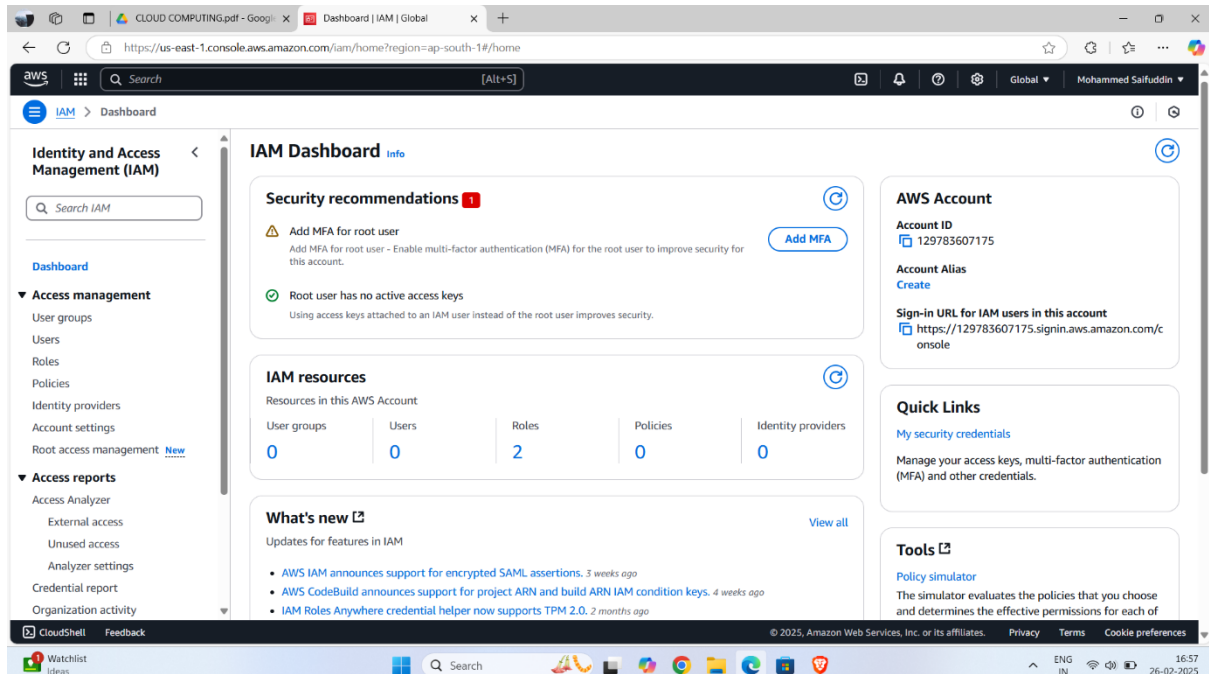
CLOUD COMPUTING.pdf - Googl ×
Dashboard | IAM | Global ×
+

https://us-east-1.console.aws.amazon.com/iam/home?region=ap-south-1#/home

aws
Search
[Alt+S]
Global ▾
Mohammed Saifuddin ▾

IAM > Dashboard

Identity and Access Management (IAM)

Search IAM

Dashboard

▼ Access management
User groups
Users
Roles
Policies
Identity providers
Account settings
Root access management New

▼ Access reports
Access Analyzer
External access
Unused access
Analyzer settings
Credential report
Organization activity

IAM Dashboard Info

Security recommendations 1

Add MFA for root user
Add MFA for root user - Enable multi-factor authentication (MFA) for the root user to improve security for this account.
Add MFA

Root user has no active access keys
Using access keys attached to an IAM user instead of the root user improves security.

IAM resources
Resources in this AWS Account

| User groups | Users | Roles | Policies | Identity providers |
|---|---|---|---|---|
| 0 | 0 | 2 | 0 | 0 |

What's new
View all
Updates for features in IAM

• AWS IAM announces support for encrypted SAML assertions. 3 weeks ago
• AWS CodeBuild announces support for project ARN and build ARN IAM condition keys. 4 weeks ago
• IAM Roles Anywhere credential helper now supports TPM 2.0. 2 months ago

AWS Account
Account ID
129783607175
Account Alias
Create
Sign-in URL for IAM users in this account
https://129783607175.signin.aws.amazon.com/console

Quick Links
My security credentials
Manage your access keys, multi-factor authentication (MFA) and other credentials.

Tools
Policy simulator
The simulator evaluates the policies that you choose and determines the effective permissions for each of

CloudShell
Feedback
© 2025, Amazon Web Services, Inc. or its affiliates.
Privacy
Terms
Cookie preferences

Watchlist
Ideas
Search
ENG IN
16:57
26-02-2025